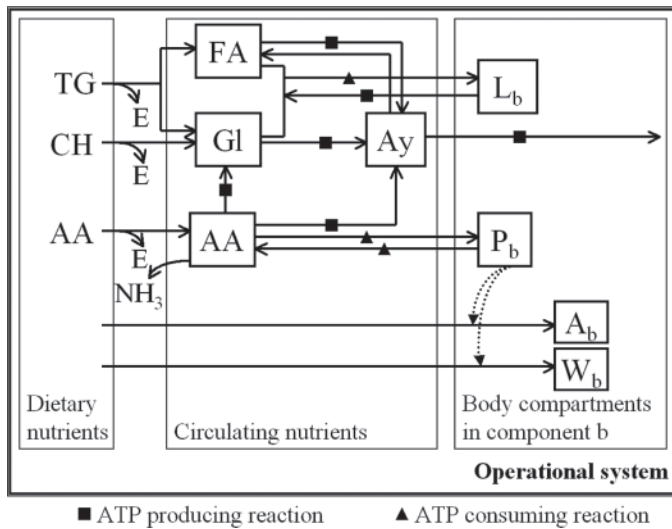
TG
E
CH
E
AA
E
$NH_3$
FA
Gl
AA
Ay
$L_b$
$P_b$
$A_b$
$W_b$
Dietary nutrients
Circulating nutrients
Body compartments in component b
Operational system

■ ATP producing reaction ▲ ATP consuming reaction